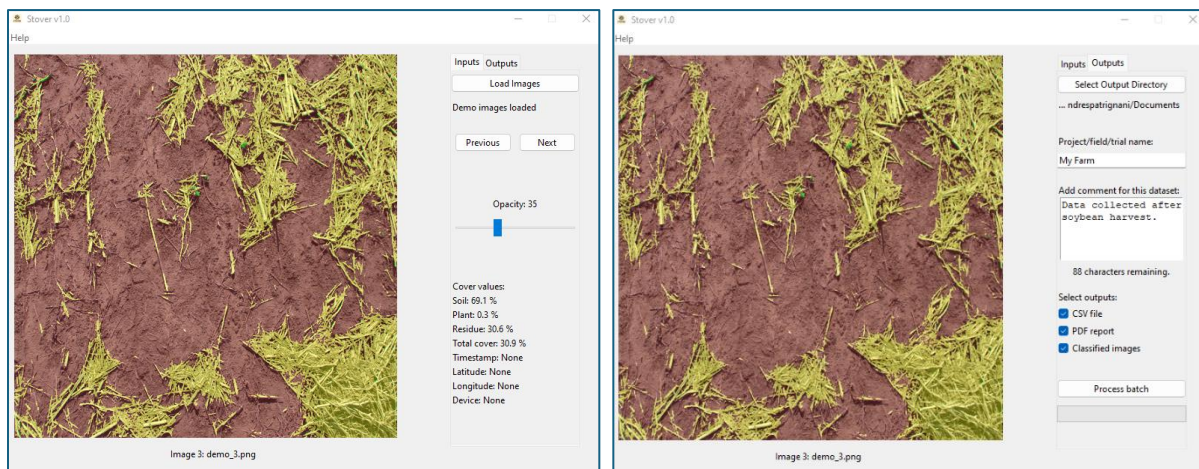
Stover v1.0

Help

Inputs Outputs

Load Images

Demo images loaded

Previous Next

Opacity: 35

Cover values:
Soil: 69.1 %
Plant: 0.3 %
Residue: 30.6 %
Total cover: 30.9 %
Timestamp: None
Latitude: None
Longitude: None
Device: None

Image 3: demo_3.png

Stover v1.0

Help

Inputs Outputs

Select Output Directory

... ndrespatrignani/Documents

Project/field/trial name:

My Farm

Add comment for this dataset:

Data collected after soybean harvest.

88 characters remaining.

Select outputs:

CSV file

PDF report

Classified images

Process batch

Image 3: demo_3.png